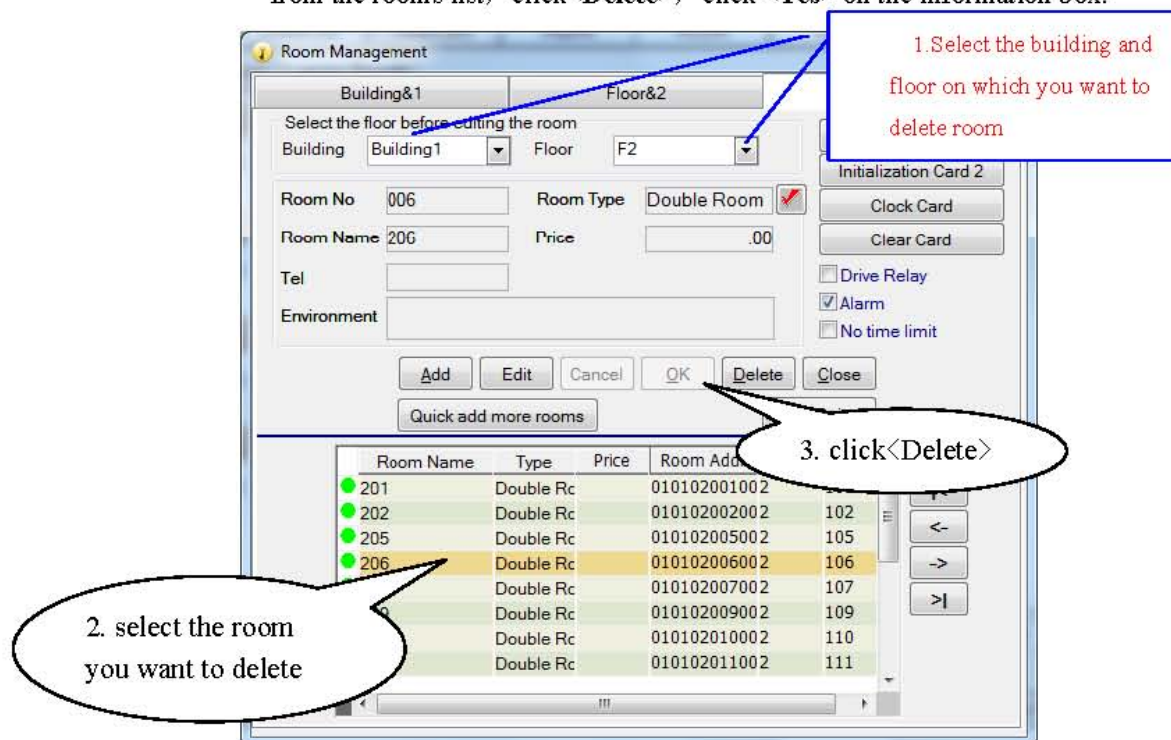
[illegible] the rooms list, click <Delete>, click <Yes> on the information box.

Room Management

Building&1

Floor&2

1.Select the building and floor on which you want to delete room

Select the floor before editing the room

Building Building1

Floor F2

Initialization Card 2

Room No 006

Room Type Double Room

Clock Card

Room Name 206

Price .00

Clear Card

Tel

Drive Relay

Alarm

Environment

No time limit

Add Edit Cancel OK Delete Close

Quick add more rooms

3. click<Delete>

| Room Name | Type | Price | Room Add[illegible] | |
|---|---|---|---|---|
| 201 | Double Rc | | 010102001002 | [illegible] |
| 202 | Double Rc | | 0101020020002 | 102 |
| 205 | Double Rc | | 0101020050002 | 105 |
| 206 | Double Rc | | 0101020060002 | 106 |
| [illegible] | Double Rc | | 0101020070002 | 107 |
| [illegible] | Double Rc | | 0101020090002 | 109 |
| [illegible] | Double Rc | | 0101020100002 | 110 |
| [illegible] | Double Rc | | 0101020110002 | 111 |

|< <- -> >|

2. select the room you want to delete